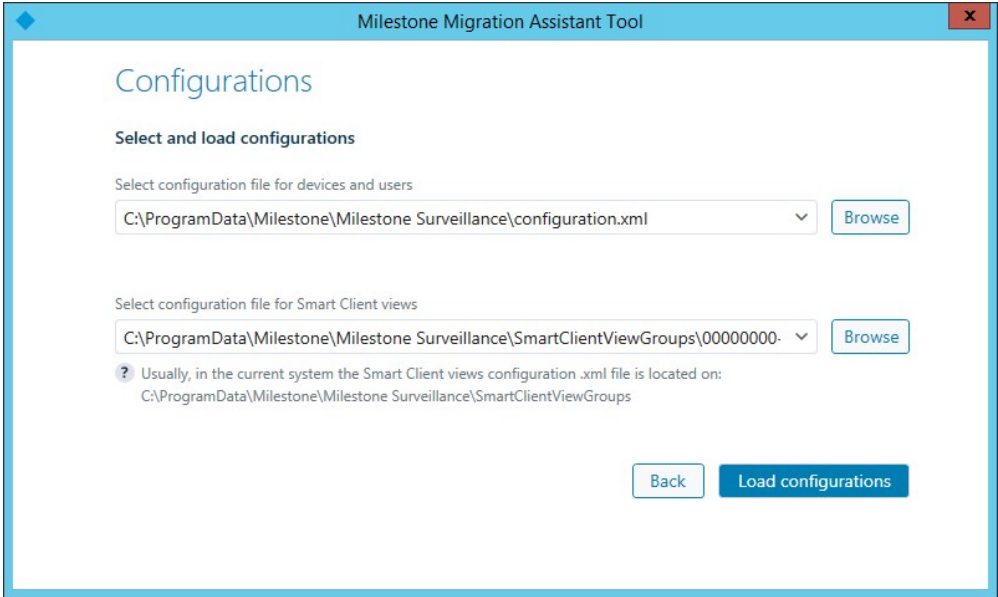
Milestone Migration Assistant Tool

x

Configurations

Select and load configurations

Select configuration file for devices and users

C:\ProgramData\Milestone\Milestone Surveillance\configuration.xml

Browse

Select configuration file for Smart Client views

C:\ProgramData\Milestone\Milestone Surveillance\SmartClientViewGroups\00000000-

Browse

? Usually, in the current system the Smart Client views configuration .xml file is located on: C:\ProgramData\Milestone\Milestone Surveillance\SmartClientViewGroups

Back

Load configurations